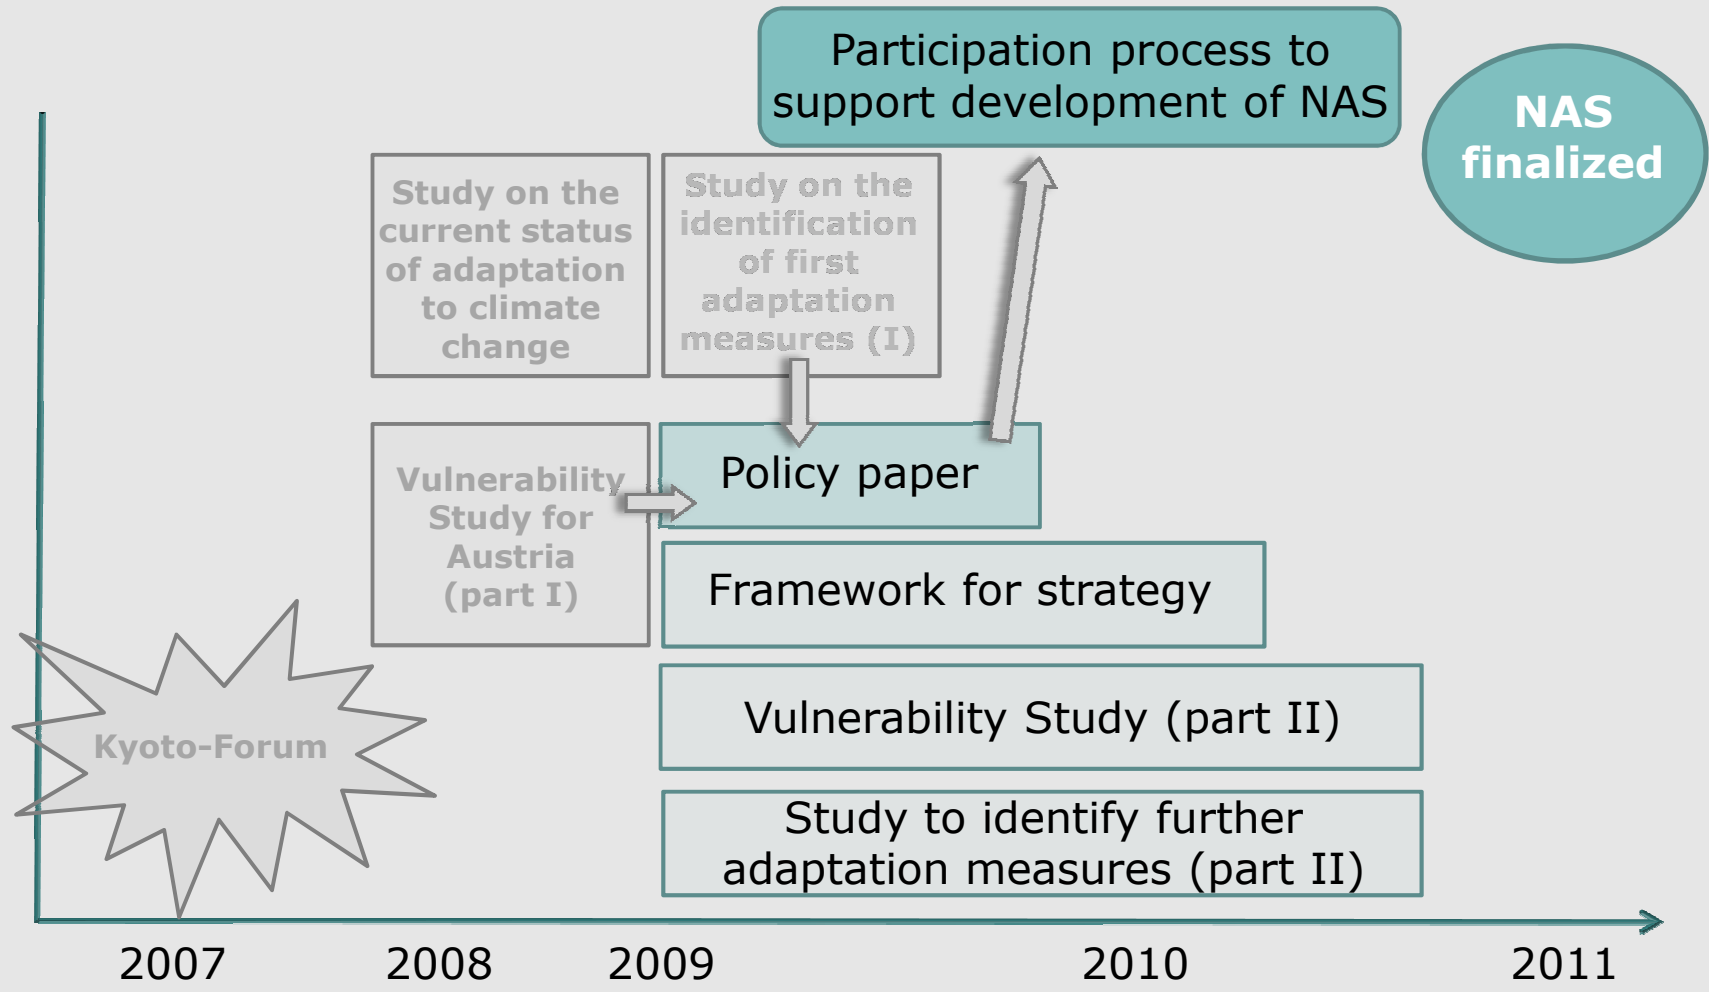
Participation process to support development of NAS

NAS finalized

Study on the current status of adaptation to climate change

Study on the identification of first adaptation measures (I)

Vulnerability Study for Austria (part I)

Policy paper

Framework for strategy

Vulnerability Study (part II)

Study to identify further adaptation measures (part II)

Kyoto-Forum

2007

2008

2009

2010

2011